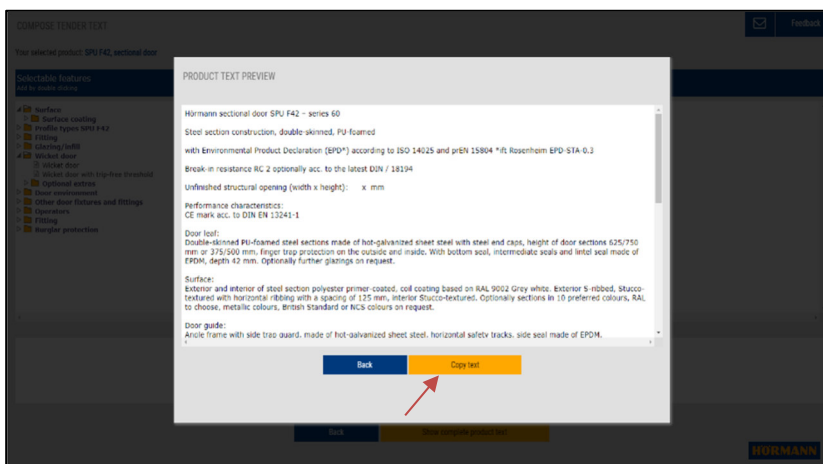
COMPOSE TENDER TEXT

Feedback

Your selected product: SPU F42, sectional door

Selectable features
Add by double clicking

Surface
Surface coating
Profile types SPU F42
Fitting
Glazing/infill
Wicket door
Wicket door
Wicket door with trip-free threshold
Optional extras
Door environment
Other door features and fittings
Operators
Fitting
Burglar protection

PRODUCT TEXT PREVIEW

Hörmann sectional door SPU F42 – series 60

Steel section construction, double-skinned, PU-foamed

with Environmental Product Declaration (EPD*) according to ISO 14025 and prEN 15804 *ift Rosenheim EPD-STA-0.3

Break-in resistance RC 2 optionally acc. to the latest DIN / 18194

Unfinished structural opening (width x height): x mm

Performance characteristics:
CE mark acc. to DIN EN 13241-1

Door leaf:
Double-skinned PU-foamed steel sections made of hot-galvanized sheet steel with steel end caps, height of door sections 625/750 mm or 375/500 mm, finger trap protection on the outside and inside. With bottom seal, intermediate seals and lintel seal made of EPDM, depth 42 mm. Optionally further glazings on request.

Surface:
Exterior and interior of steel section polyester primer-coated, coil coating based on RAL 9002 Grey white. Exterior S-ribbed, Stucco-textured with horizontal ribbing with a spacing of 125 mm, interior Stucco-textured. Optionally sections in 10 preferred colours, RAL to choose, metallic colours, British Standard or NCS colours on request.

Door guide:
Angle frame with side trap guard, made of hot-galvanized sheet steel, horizontal safety tracks, side seal made of EPDM.

Back

Copy text

Back

Show complete product text

HÖRMANN